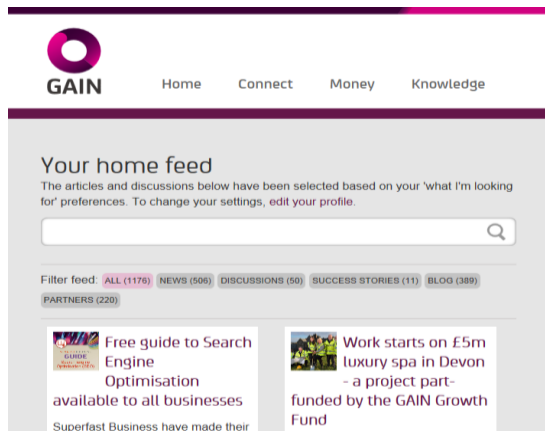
GAIN

Home Connect Money Knowledge

Your home feed

The articles and discussions below have been selected based on your 'what I'm looking for' preferences. To change your settings, edit your profile.

Filter feed: ALL (1176) NEWS (506) DISCUSSIONS (50) SUCCESS STORIES (11) BLOG (389) PARTNERS (220)

GUIDE

Free guide to Search Engine Optimisation available to all businesses

Superfast Business have made their

Work starts on £5m luxury spa in Devon - a project part-funded by the GAIN Growth Fund